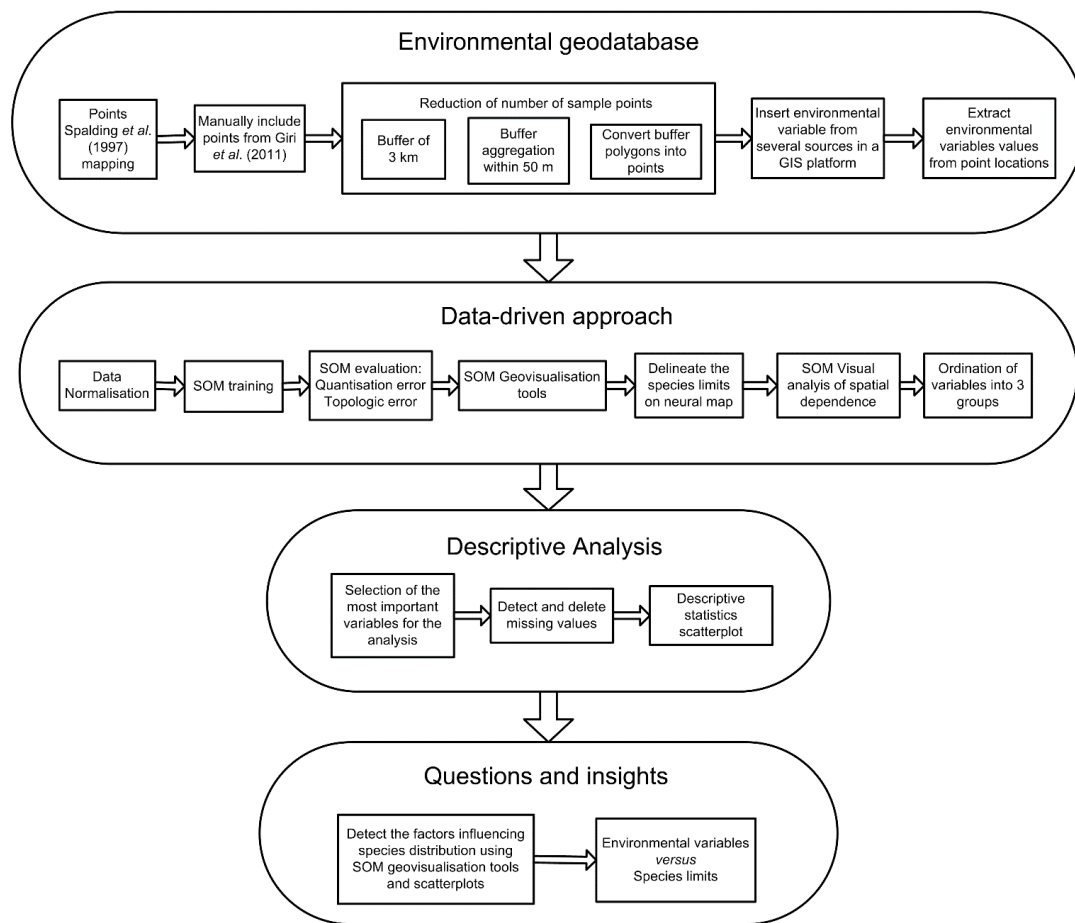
Environmental geodatabase

Points Spalding et al. (1997) mapping

Manually include points from Giri et al. (2011)

Reduction of number of sample points

Buffer of 3 km

Buffer aggregation within 50 m

Convert buffer polygons into points

Insert environmental variable from several sources in a GIS platform

Extract environmental variables values from point locations

Data-driven approach

Data Normalisation

SOM training

SOM evaluation: Quantisation error Topologic error

SOM Geovisualisation tools

Delineate the species limits on neural map

SOM Visual analyis of spatial dependence

Ordination of variables into 3 groups

Descriptive Analysis

Selection of the most important variables for the analysis

Detect and delete missing values

Descriptive statistics scatterplot

Questions and insights

Detect the factors influencing species distribution using SOM geovisualisation tools and scatterplots

Environmental variables versus Species limits